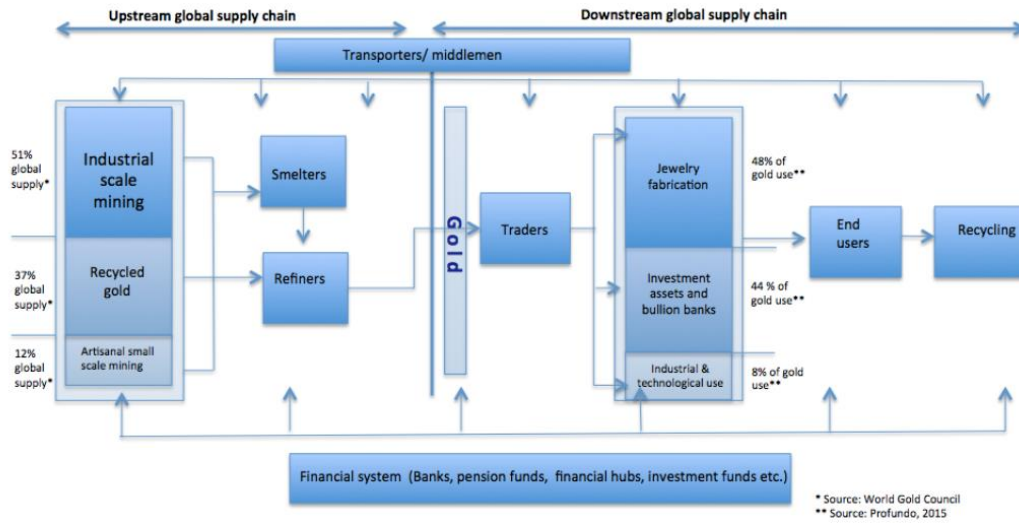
Upstream global supply chain

Downstream global supply chain

Transporters/ middlemen

51% global supply*

Industrial scale mining

37% global supply*

Recycled gold

12% global supply*

Artisanal small scale mining

Smelters

Refiners

Gold

Traders

Jewelry fabrication

48% of gold use**

Investment assets and bullion banks

44 % of gold use**

Industrial & technological use

8% of gold use**

End users

Recycling

Financial system (Banks, pension funds, financial hubs, investment funds etc.)

* Source: World Gold Council
** Source: Profundo, 2015